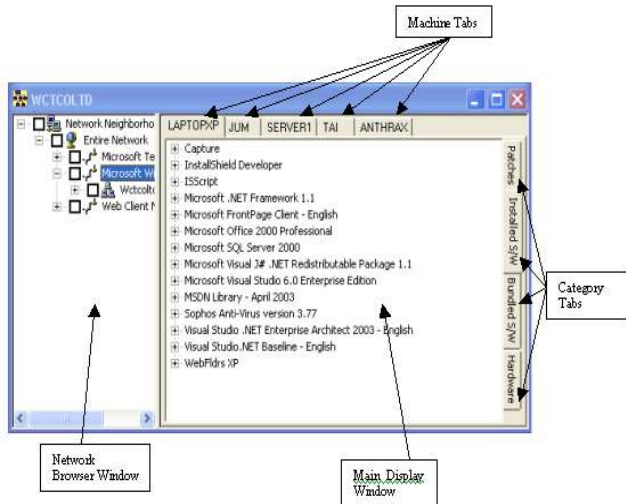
Machine Tabs

WCTCOLTD

Network Neighborho
Entire Network
Microsoft Te
Microsoft W
Wctcolt
Web Client N

LAPTOPXP | JUM | SERVER1 | TAI | ANTHRAX

Capture
InstallShield Developer
ISScript
Microsoft .NET Framework 1.1
Microsoft FrontPage Client - English
Microsoft Office 2000 Professional
Microsoft SQL Server 2000
Microsoft Visual J# .NET Redistributable Package 1.1
Microsoft Visual Studio 6.0 Enterprise Edition
MSDN Library - April 2003
Sophos Anti-Virus version 3.77
Visual Studio .NET Enterprise Architect 2003 - English
Visual Studio.NET Baseline - English
WebFldrs XP

Patches
Installed S/W
Bundled S/W
Hardware

Category Tabs

Network Browser Window

Main Display Window